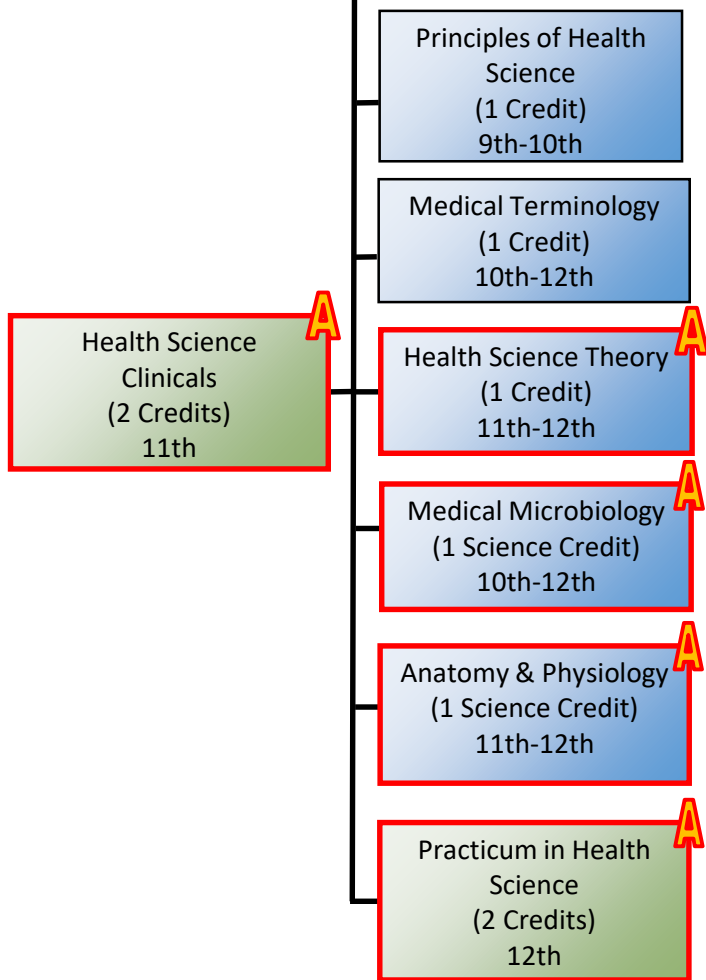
Principles of Health Science
(1 Credit)
9th-10th

Medical Terminology
(1 Credit)
10th-12th

A
Health Science Clinicals
(2 Credits)
11th

A
Health Science Theory
(1 Credit)
11th-12th

A
Medical Microbiology
(1 Science Credit)
10th-12th

A
Anatomy & Physiology
(1 Science Credit)
11th-12th

A
Practicum in Health Science
(2 Credits)
12th